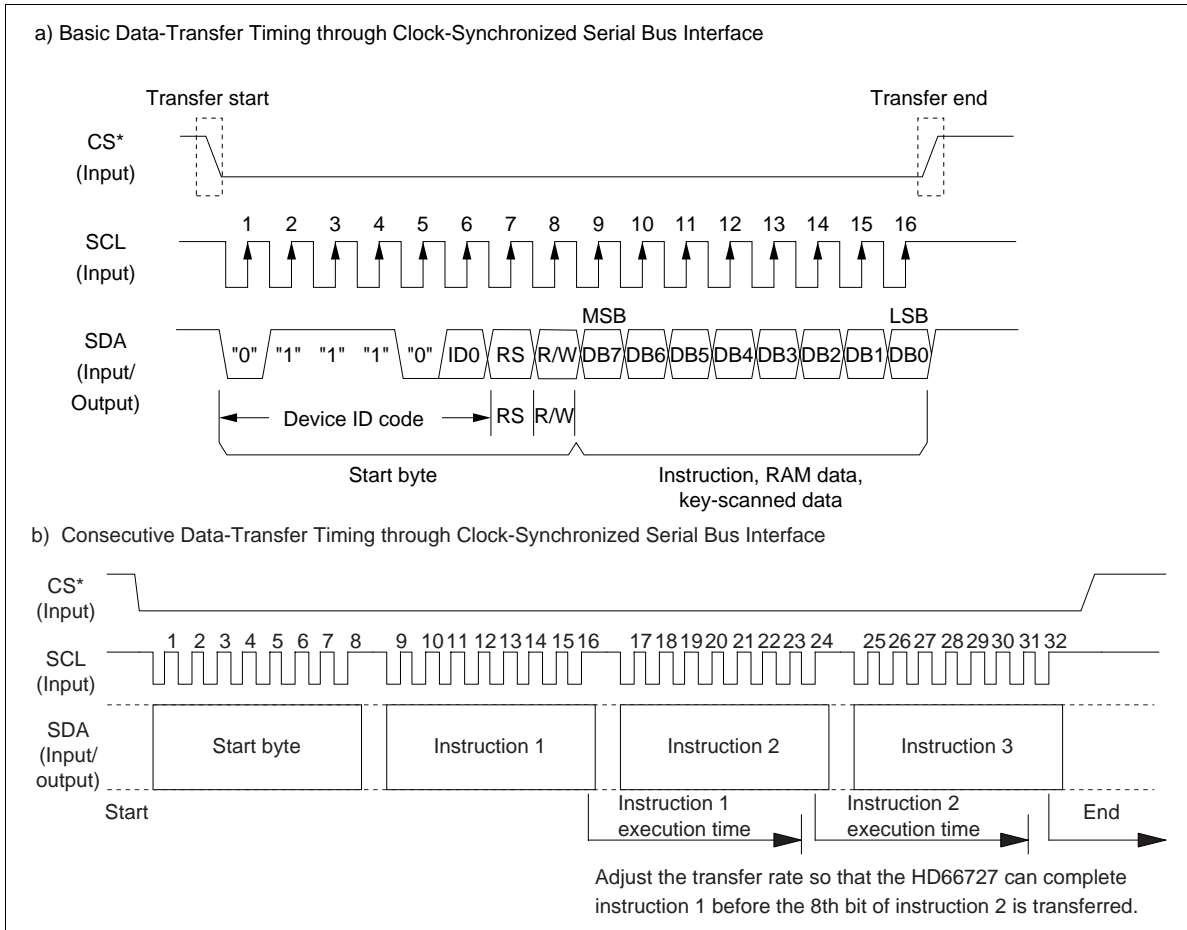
a) Basic Data-Transfer Timing through Clock-Synchronized Serial Bus Interface

Transfer start

Transfer end

CS*
(Input)

SCL
(Input)

1 2 3 4 5 6 7 8 9 10 11 12 13 14 15 16

SDA
(Input/
Output)

MSB

LSB

"0" "1" "1" "1" "0" ID0 RS R/W DB7 DB6 DB5 DB4 DB3 DB2 DB1 DB0

Device ID code

RS R/W

Start byte

Instruction, RAM data, key-scanned data

b) Consecutive Data-Transfer Timing through Clock-Synchronized Serial Bus Interface

CS*
(Input)

SCL
(Input)

1 2 3 4 5 6 7 8 9 10 11 12 13 14 15 16 17 18 19 20 21 22 23 24 25 26 27 28 29 30 31 32

SDA
(Input/
output)

Start byte

Instruction 1

Instruction 2

Instruction 3

Start

Instruction 1 execution time

Instruction 2 execution time

End

Adjust the transfer rate so that the HD66727 can complete instruction 1 before the 8th bit of instruction 2 is transferred.